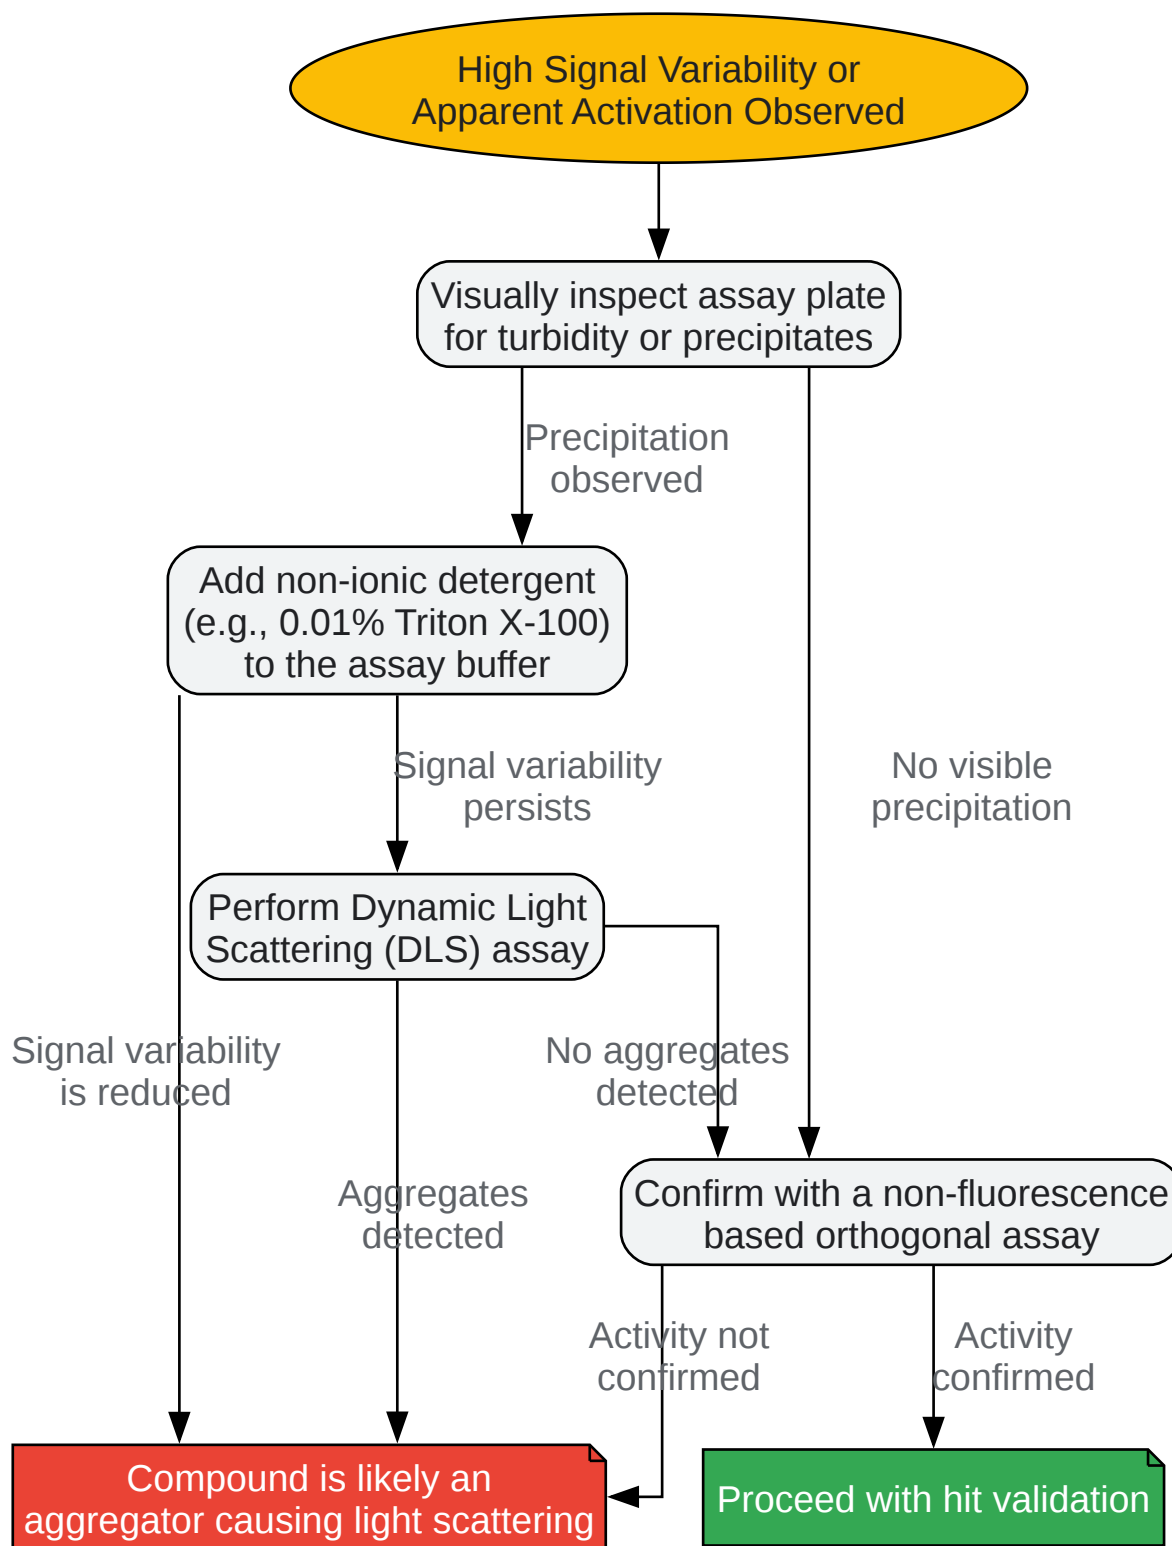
High Signal Variability or Apparent Activation Observed

Visually inspect assay plate for turbidity or precipitates

Precipitation observed

No visible precipitation

Add non-ionic detergent (e.g., 0.01% Triton X-100) to the assay buffer

Signal variability persists

Signal variability is reduced

Perform Dynamic Light Scattering (DLS) assay

No aggregates detected

Aggregates detected

Confirm with a non-fluorescence based orthogonal assay

Activity not confirmed

Activity confirmed

Compound is likely an aggregator causing light scattering

Proceed with hit validation